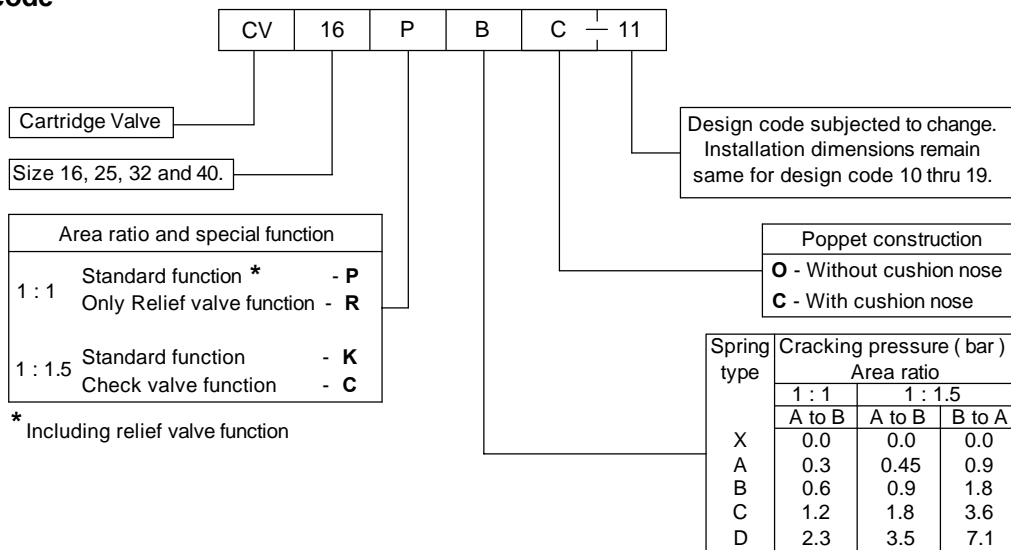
code

| CV | 16 | P | B | C — 11 |
|---|---|---|---|---|

Cartridge Valve

Size 16, 25, 32 and 40.

Area ratio and special function

1 : 1 Standard function * - **P**
Only Relief valve function - **R**

1 : 1.5 Standard function - **K**
Check valve function - **C**

* Including relief valve function

Design code subjected to change. Installation dimensions remain same for design code 10 thru 19.

Poppet construction
**O** - Without cushion nose
**C** - With cushion nose

| Spring type | Cracking pressure ( bar ) Area ratio 1 : 1 A to B | 1 : 1.5 A to B | 1 : 1.5 B to A |
|---|---|---|---|
| X | 0.0 | 0.0 | 0.0 |
| A | 0.3 | 0.45 | 0.9 |
| B | 0.6 | 0.9 | 1.8 |
| C | 1.2 | 1.8 | 3.6 |
| D | 2.3 | 3.5 | 7.1 |